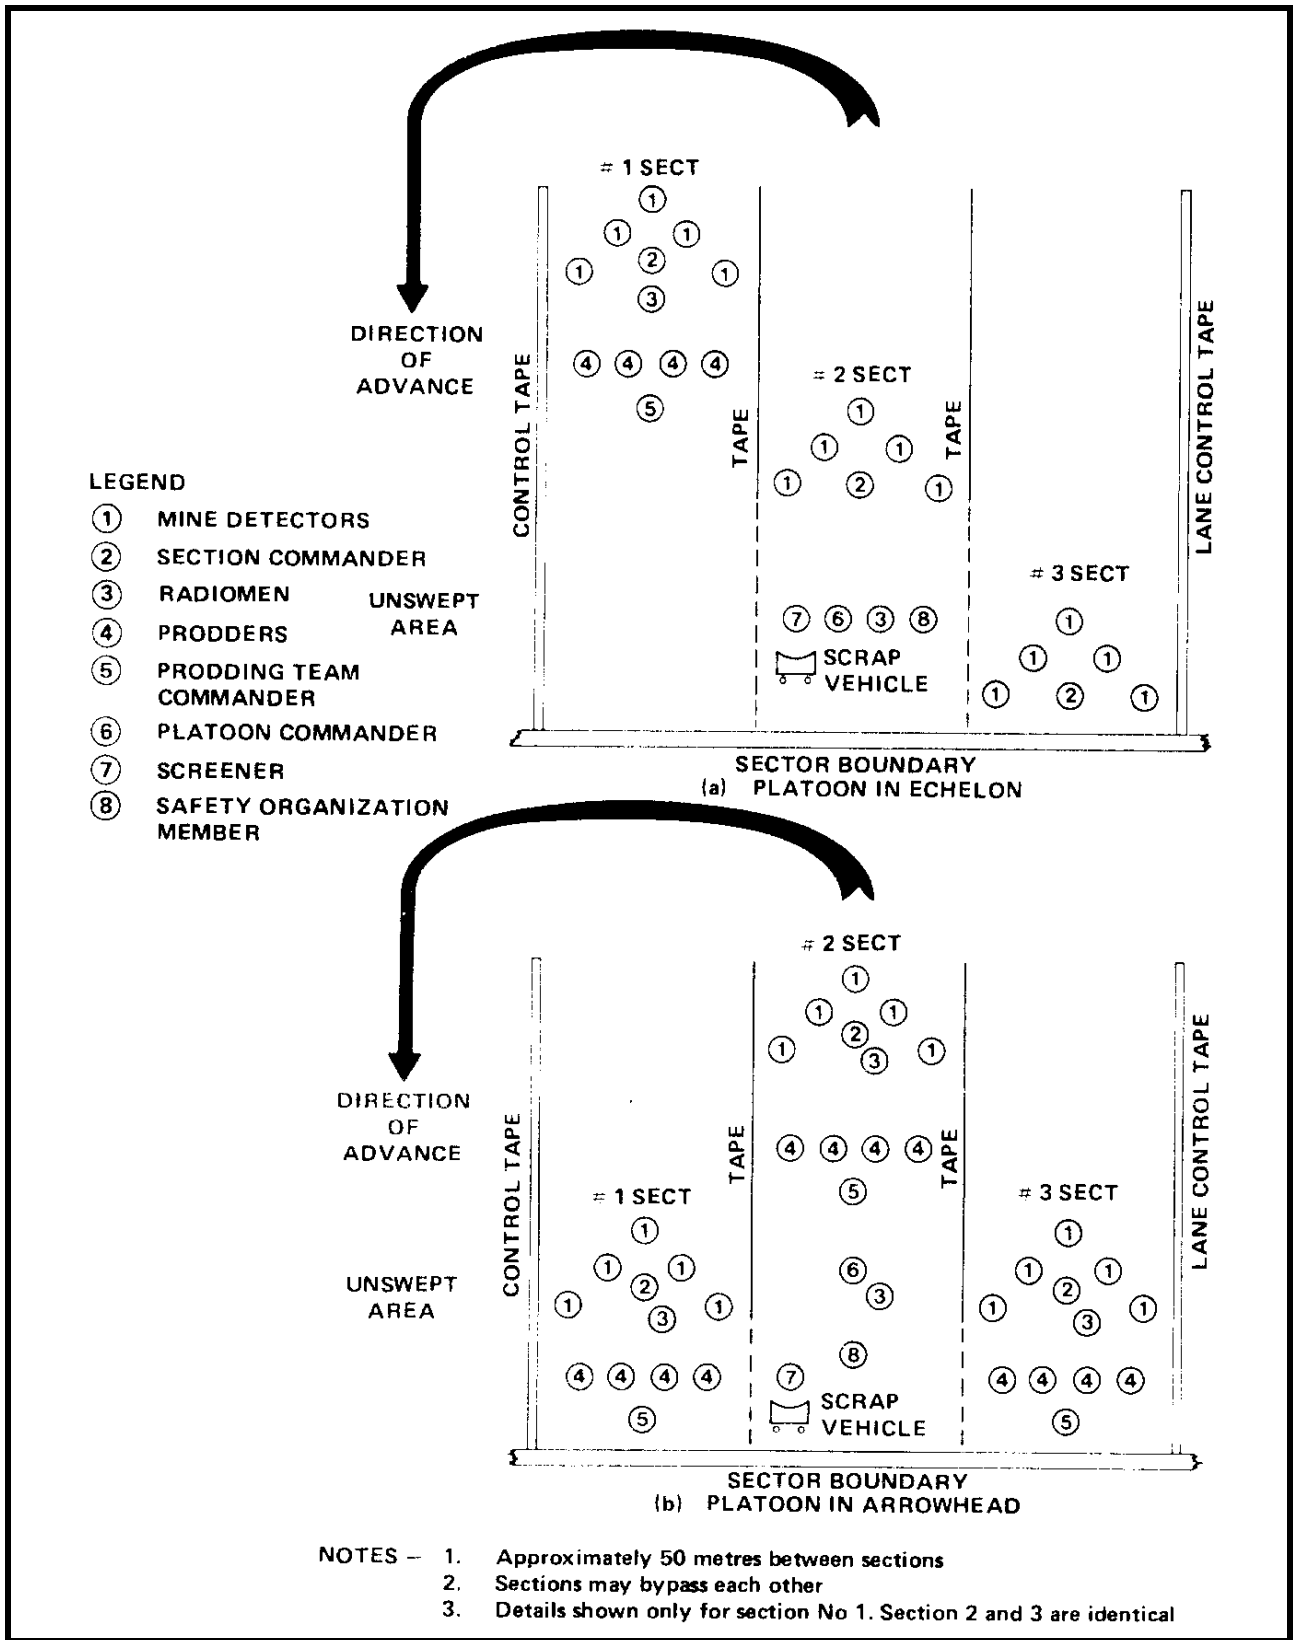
# 1 SECT
①
① ①
① ② ①
③
④ ④ ④ ④
⑤

DIRECTION OF ADVANCE

CONTROL TAPE

TAPE

# 2 SECT
①
① ①
① ② ①

TAPE

LANE CONTROL TAPE

# 3 SECT
①
① ①
① ② ①

LEGEND
① MINE DETECTORS
② SECTION COMMANDER
③ RADIOMEN
④ PRODDERS
⑤ PRODDING TEAM COMMANDER
⑥ PLATOON COMMANDER
⑦ SCREENER
⑧ SAFETY ORGANIZATION MEMBER

UNSWEPT AREA

⑦ ⑥ ③ ⑧
SCRAP VEHICLE

SECTOR BOUNDARY
(a) PLATOON IN ECHELON

# 2 SECT
①
① ①
① ② ①
③
④ ④ ④ ④
⑤
⑥
③
⑧
⑦
SCRAP VEHICLE

DIRECTION OF ADVANCE

CONTROL TAPE

TAPE

TAPE

LANE CONTROL TAPE

# 1 SECT
①
① ①
① ② ①
③
④ ④ ④ ④
⑤

UNSWEPT AREA

# 3 SECT
①
① ①
① ② ①
③
④ ④ ④ ④
⑤

SECTOR BOUNDARY
(b) PLATOON IN ARROWHEAD

NOTES – 1. Approximately 50 metres between sections
2. Sections may bypass each other
3. Details shown only for section No 1. Section 2 and 3 are identical